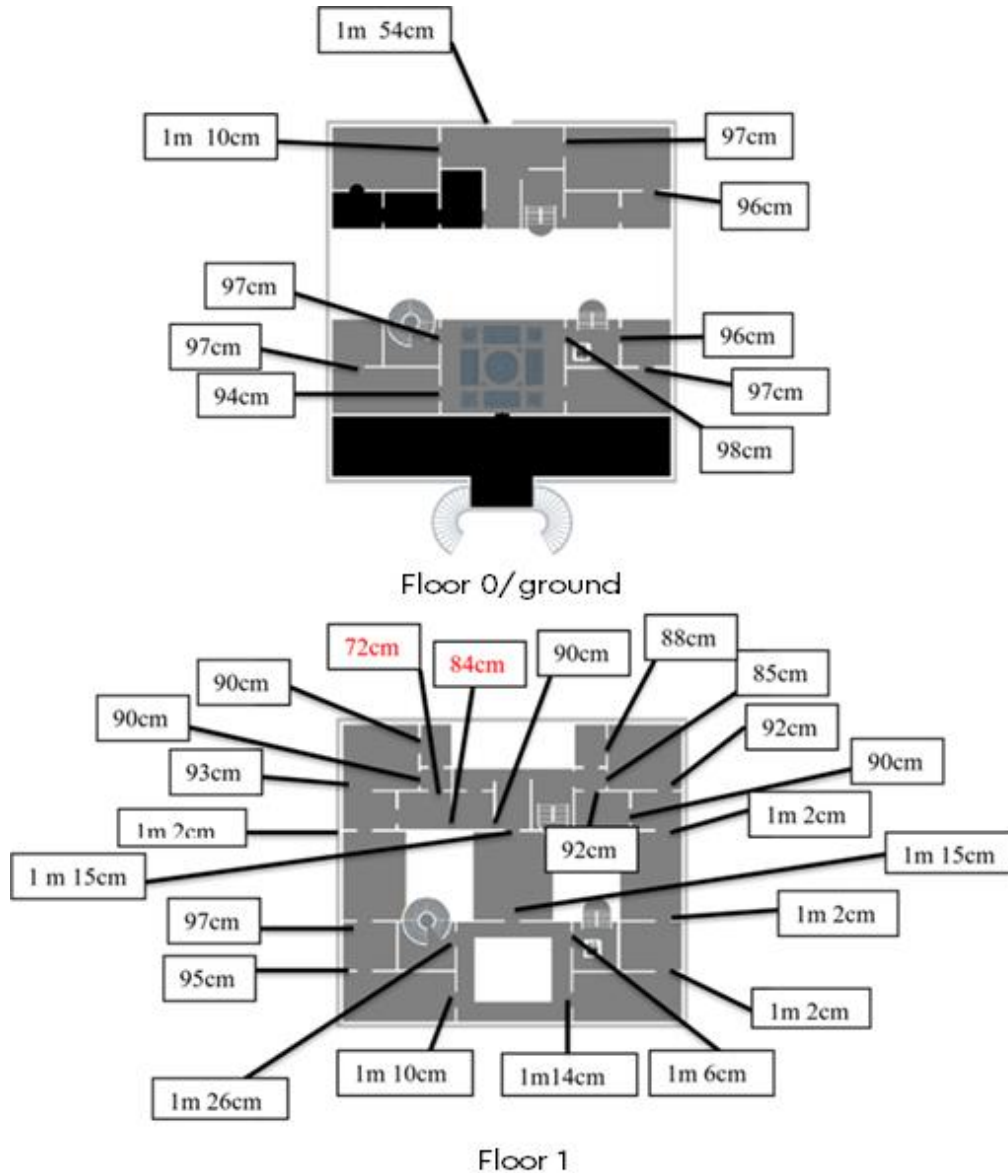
1m 54cm
1m 10cm
97cm
96cm
97cm
97cm
94cm
96cm
97cm
98cm

Floor 0/ground

72cm
84cm
90cm
88cm
85cm
90cm
90cm
92cm
93cm
90cm
1m 2cm
1m 2cm
92cm
1 m 15cm
1m 15cm
97cm
1m 2cm
95cm
1m 2cm
1m 26cm
1m 10cm
1m14cm
1m 6cm

Floor 1